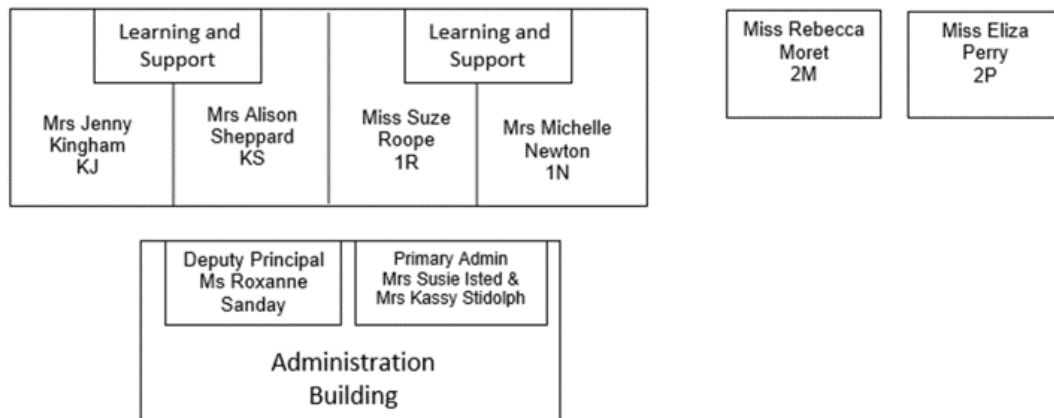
Learning and Support

Mrs Jenny Kingham KJ

Mrs Alison Sheppard KS

Learning and Support

Miss Suze Roope 1R

Mrs Michelle Newton 1N

Miss Rebecca Moret 2M

Miss Eliza Perry 2P

Deputy Principal Ms Roxanne Sanday

Primary Admin Mrs Susie Isted & Mrs Kassy Stidolph

Administration Building